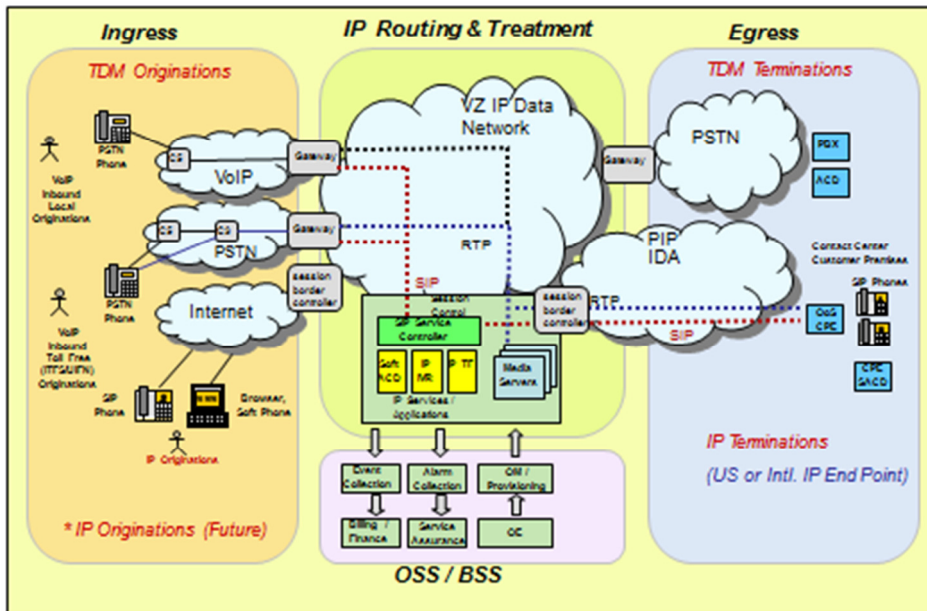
Ingress

IP Routing & Treatment

Egress

TDM Originations

TDM Terminations

PSTN Phone

VoIP Inbound Local Originations

CS

VoIP

Gateway

VZ IP Data Network

Gateway

PSTN

PBX

ACD

CS

CS

PSTN

Gateway

RTP

PIP IDA

Contact Center Customer Premises

PSTN Phone

session border controller

SIP

Session Control

SIP Phones

VoIP Inbound Toll Free (ITFS/IFN) Originations

Internet

SIP Service Controller

session border controller

RTP

QoS CPE

SIP

Soft ACD

IP IVR

IP TT

Media Servers

SIP Phone

Browser, Soft Phone

IP Services / Applications

CPE SACD

IP Originations

IP Terminations

(US or Intl. IP End Point)

Event Collection

Alarm Collection

OM / Provisioning

Billing / Finance

Service Assurance

OC

* IP Originations (Future)

OSS / BSS